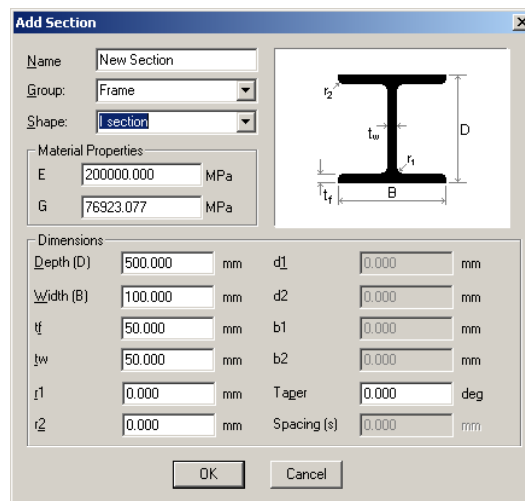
Add Section

×

Name New Section

Group: Frame

Shape: I section

Material Properties

E 200000.000 MPa

G 76923.077 MPa

$r_2$

$t_w$

$r_1$

D

$t_f$

B

Dimensions

Depth (D) 500.000 mm

Width (B) 100.000 mm

tf 50.000 mm

tw 50.000 mm

r1 0.000 mm

r2 0.000 mm

d1 0.000 mm

d2 0.000 mm

b1 0.000 mm

b2 0.000 mm

Taper 0.000 deg

Spacing (s) 0.000 mm

OK

Cancel